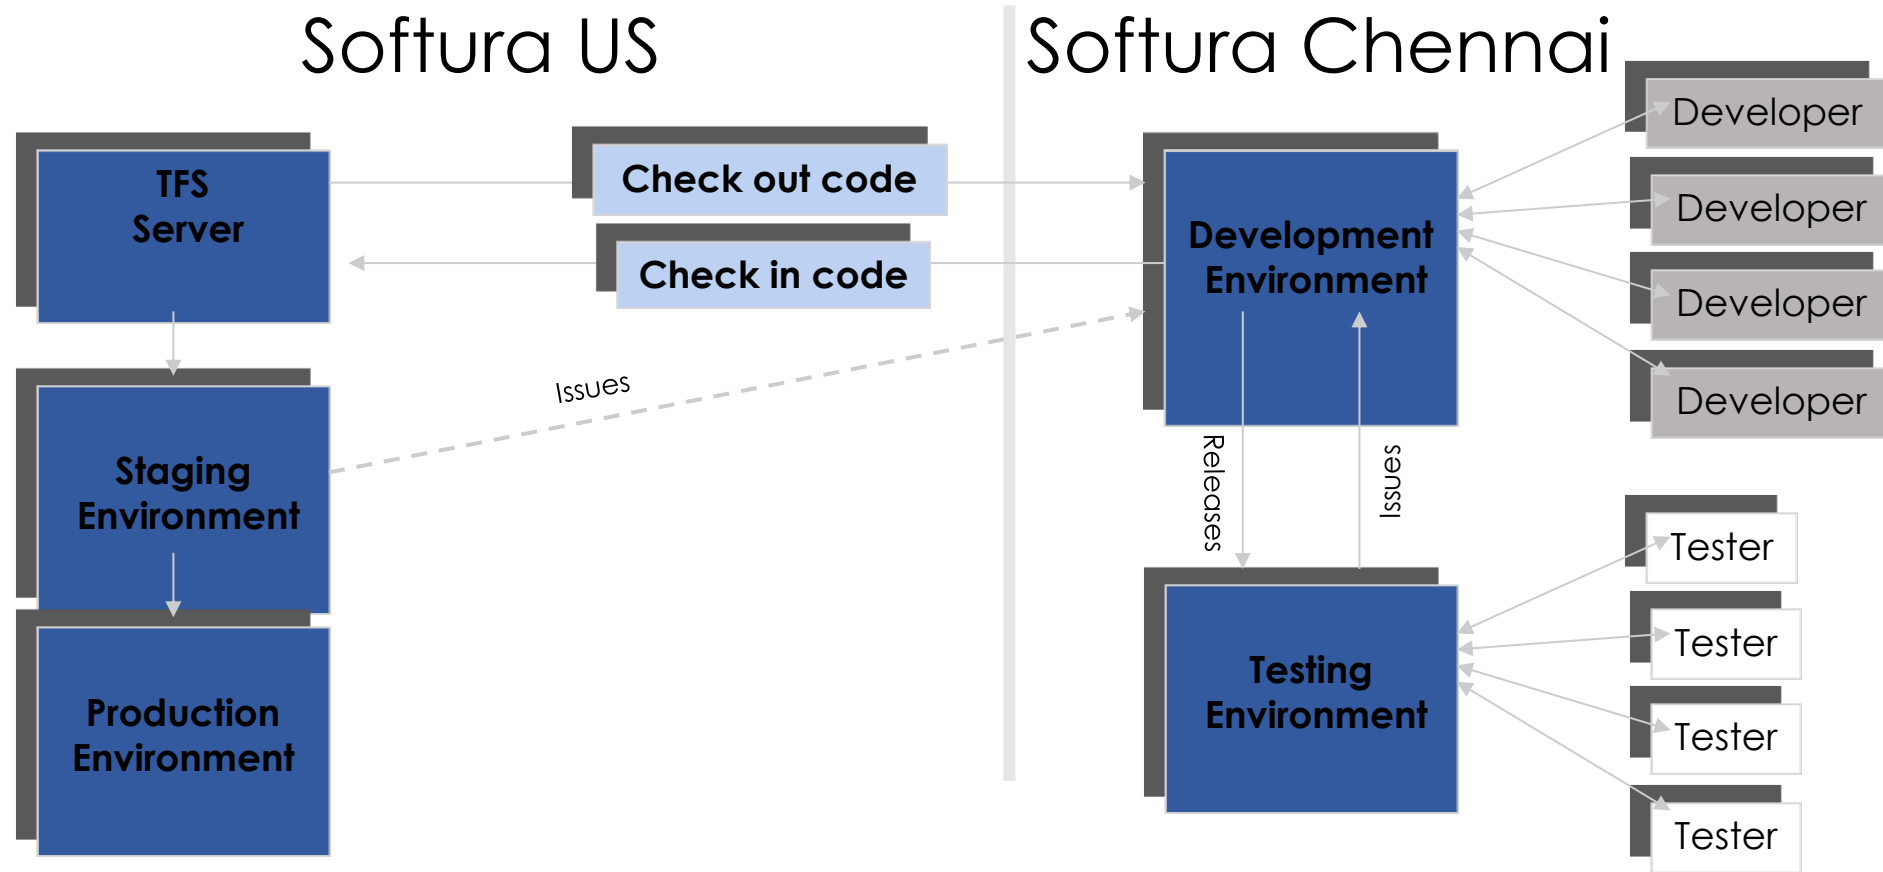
Softura US

Softura Chennai

TFS Server

Check out code

Check in code

Development Environment

Developer

Developer

Developer

Developer

Issues

Staging Environment

Production Environment

Releases

Issues

Testing Environment

Tester

Tester

Tester

Tester